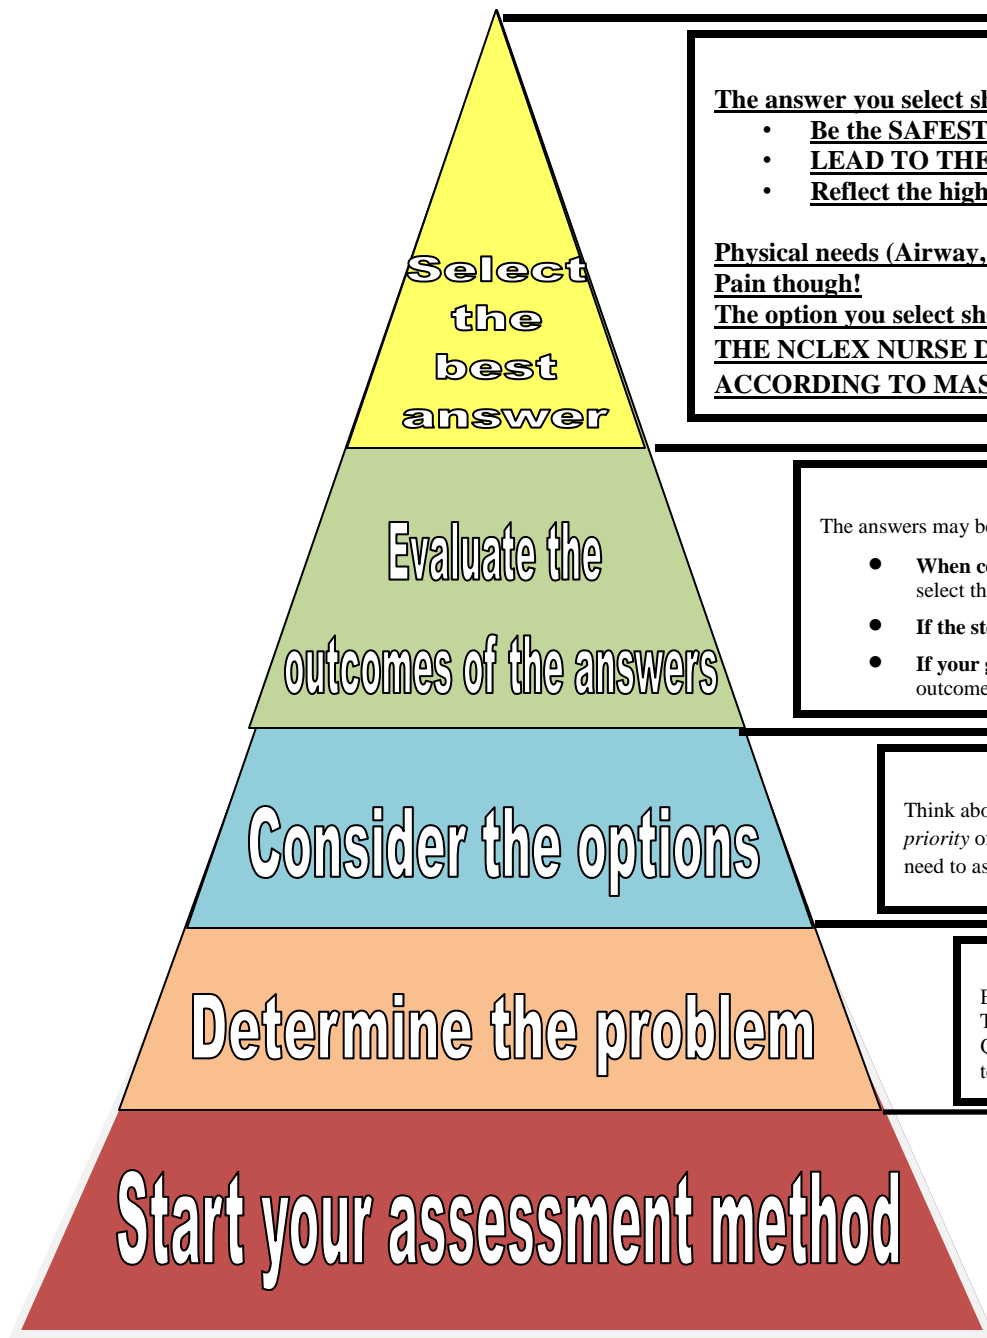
Select the best answer

Evaluate the outcomes of the answers

Consider the options

Determine the problem

Start your assessment method

The answer you select sh
• Be the SAFEST
• LEAD TO THE
• Reflect the high

Physical needs (Airway,
Pain though!
The option you select sh
THE NCLEX NURSE D
ACCORDING TO MAS

The answers may be
• When c select th
• If the st
• If your outcome

Think abo
priority o
need to as

F
T
C
t